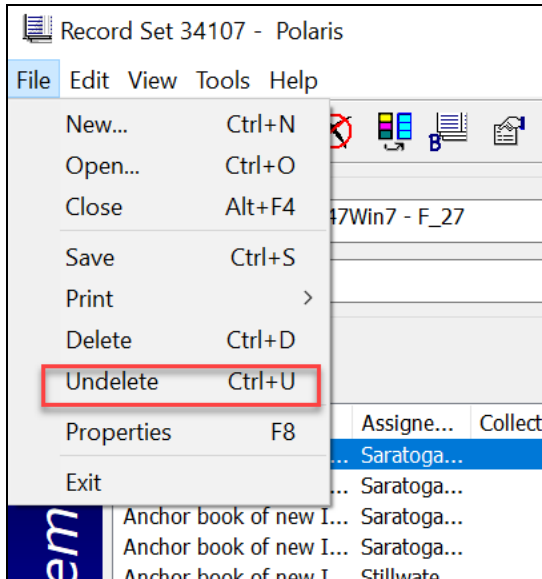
Record Set 34107 - Polaris

File Edit View Tools Help

New... Ctrl+N
Open... Ctrl+O
Close Alt+F4
Save Ctrl+S
Print
Delete Ctrl+D
Undelete Ctrl+U
Properties F8
Exit

47Win7 - F_27

Assigne... Collect
... Saratoga...
... Saratoga...
Anchor book of new I... Saratoga...
Anchor book of new I... Saratoga...
Anchor book of new I... Stillwate...

em